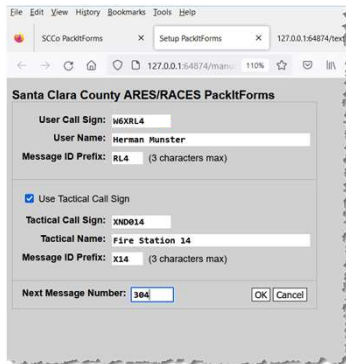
File Edit View History Bookmarks Tools Help

SCCo PacketForms × Setup PacketForms × 127.0.0.1:64874/text

127.0.0.1:64874/man 110%

Santa Clara County ARES/RACES PackItForms

User Call Sign: W6XRL4

User Name: Herman Munster

Message ID Prefix: RL4 (3 characters max)

Use Tactical Call Sign

Tactical Call Sign: XND014

Tactical Name: Fire Station 14

Message ID Prefix: X14 (3 characters max)

Next Message Number: 304

OK Cancel